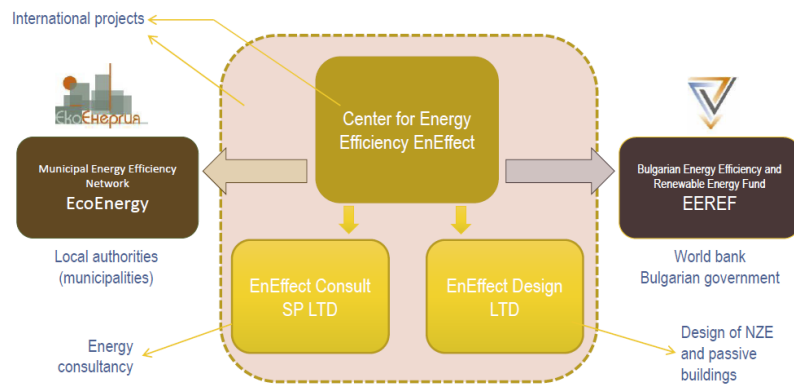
International projects

ЕкоЕнергия

Municipal Energy Efficiency Network
EcoEnergy

Local authorities (municipalities)

Center for Energy Efficiency EnEffect

Bulgarian Energy Efficiency and Renewable Energy Fund
EEREF

World bank
Bulgarian government

EnEffect Consult SP LTD

EnEffect Design LTD

Energy consultancy

Design of NZE and passive buildings